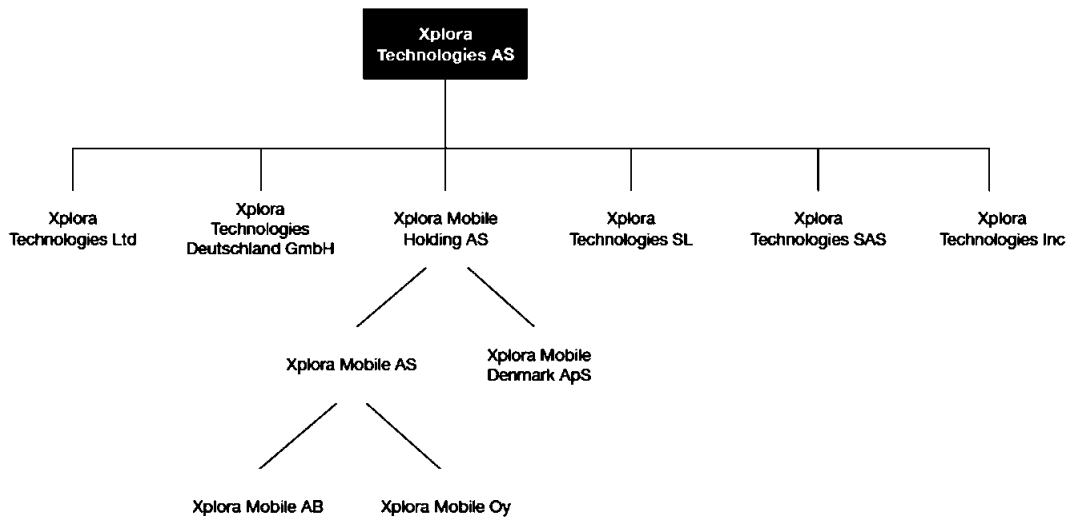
Xplora Technologies AS

Xplora Technologies Ltd

Xplora Technologies Deutschland GmbH

Xplora Mobile Holding AS

Xplora Technologies SL

Xplora Technologies SAS

Xplora Technologies Inc

Xplora Mobile AS

Xplora Mobile Denmark ApS

Xplora Mobile AB

Xplora Mobile Oy